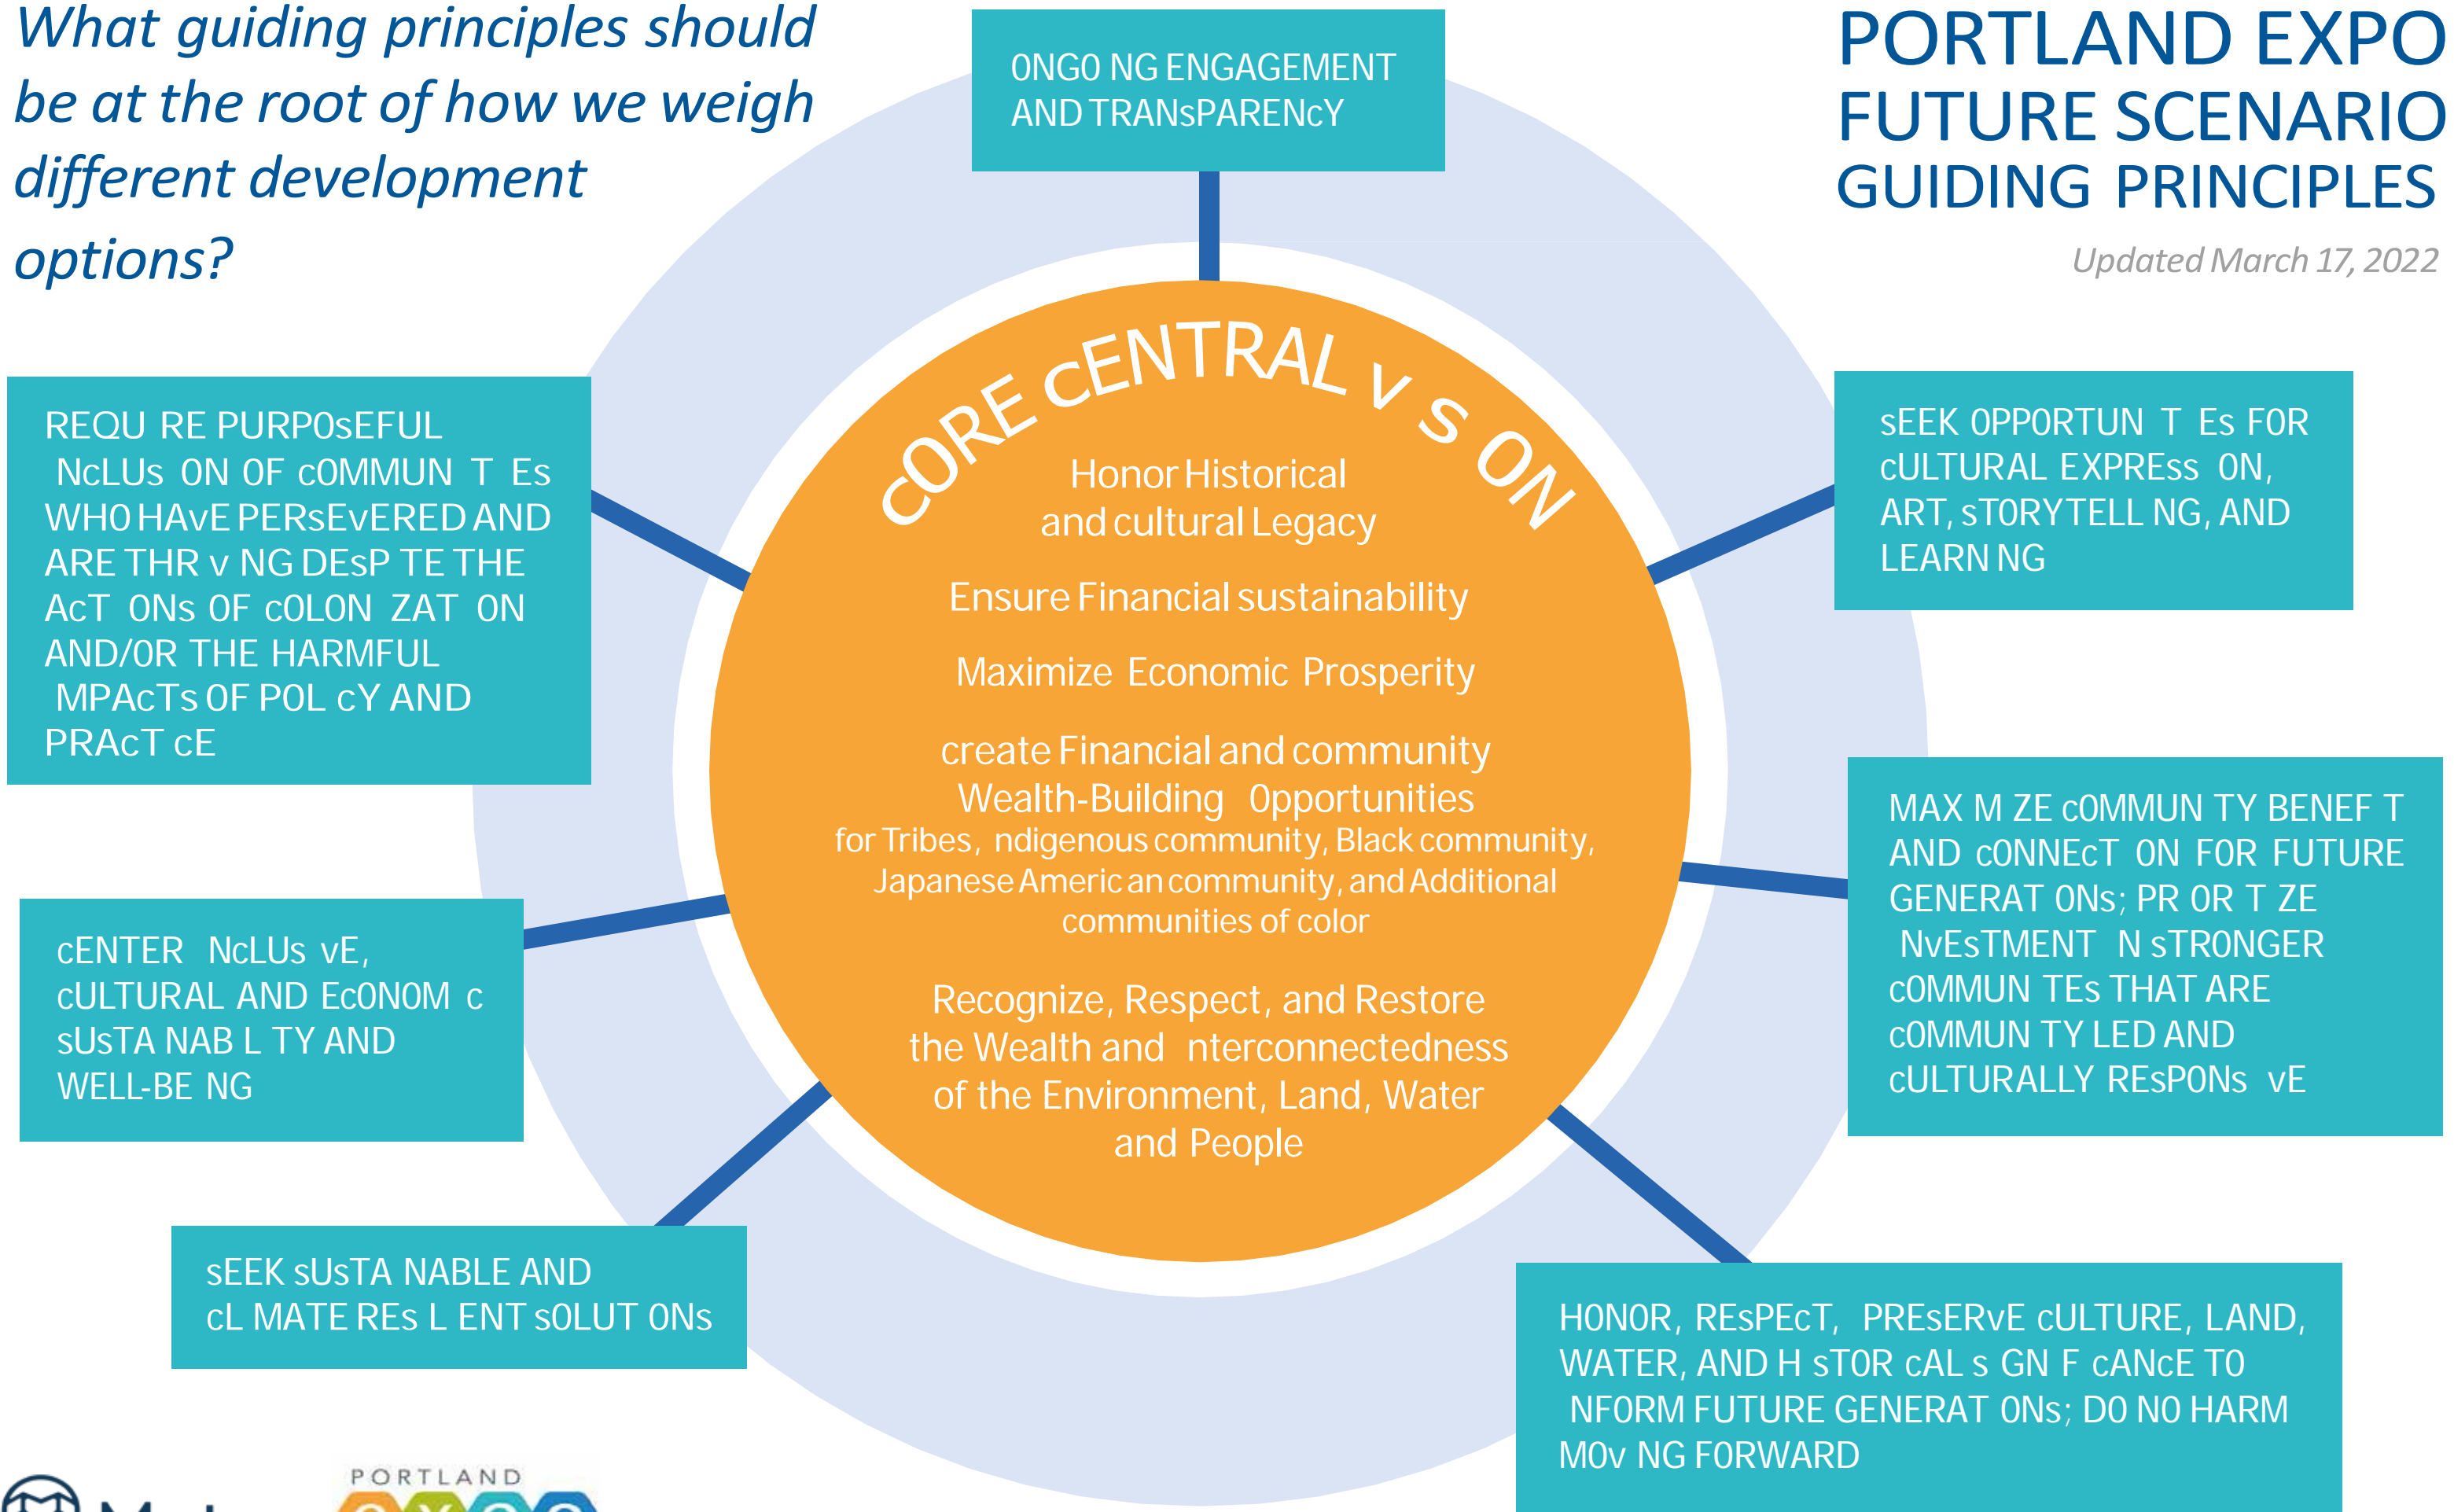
What guiding principles should be at the root of how we weigh different development options?

ONGO NG ENGAGEMENT AND TRANsPARENcY

PORTLAND EXPO FUTURE SCENARIO GUIDING PRINCIPLES

Updated March 17, 2022

CORE cENTRAL V S ON

Honor Historical and cultural Legacy

Ensure Financial sustainability

Maximize Economic Prosperity

create Financial and community Wealth-Building Opportunities for Tribes, ndigenous community, Black community, Japanese American community, and Additional communities of color

Recognize, Respect, and Restore the Wealth and nterconnectedness of the Environment, Land, Water and People

REQU RE PURPOsEFUL NcLUs ON OF cOMMUN T Es WHO HAvE PERsEvERED AND ARE THR v NG DEsP TE THE AcT ONs OF cOLON ZAT ON AND/OR THE HARMFUL MPAcTs OF POL cY AND PRAcT cE

sEEK OPPORTUN T Es FOR cULTURAL EXPREss ON, ART, sTORYTELL NG, AND LEARN NG

cENTER NcLUs vE, cULTURAL AND EcONOM c sUsTA NAB L TY AND WELL-BE NG

MAX M ZE cOMMUN TY BENEF T AND cONNEcT ON FOR FUTURE GENERAT ONs; PR OR T ZE NvEsTMENT N sTRONGER cOMMUN TEs THAT ARE cOMMUN TY LED AND cULTURALLY REsPONs vE

sEEK sUsTA NABLE AND cL MATE REs L ENT sOLUT ONs

HONOR, REsPEcT, PREsERvE cULTURE, LAND, WATER, AND H sTOR cAL s GN F cANcE TO NFORM FUTURE GENERAT ONs; DO NO HARM MOv NG FORWARD

PORTLAND